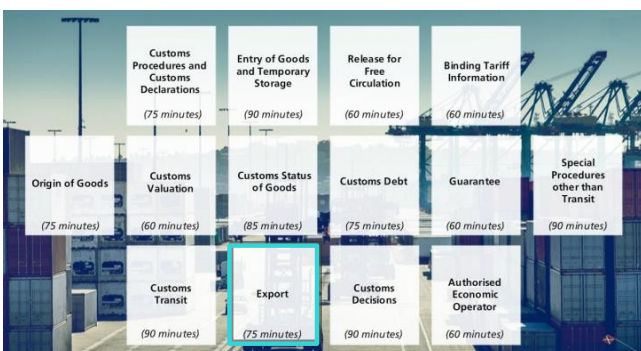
Customs Procedures and Customs Declarations
(75 minutes)

Entry of Goods and Temporary Storage
(90 minutes)

Release for Free Circulation
(60 minutes)

Binding Tariff Information
(60 minutes)

Origin of Goods
(75 minutes)

Customs Valuation
(60 minutes)

Customs Status of Goods
(85 minutes)

Customs Debt
(75 minutes)

Guarantee
(60 minutes)

Special Procedures other than Transit
(90 minutes)

Customs Transit
(90 minutes)

Export
(75 minutes)

Customs Decisions
(90 minutes)

Authorised Economic Operator
(60 minutes)